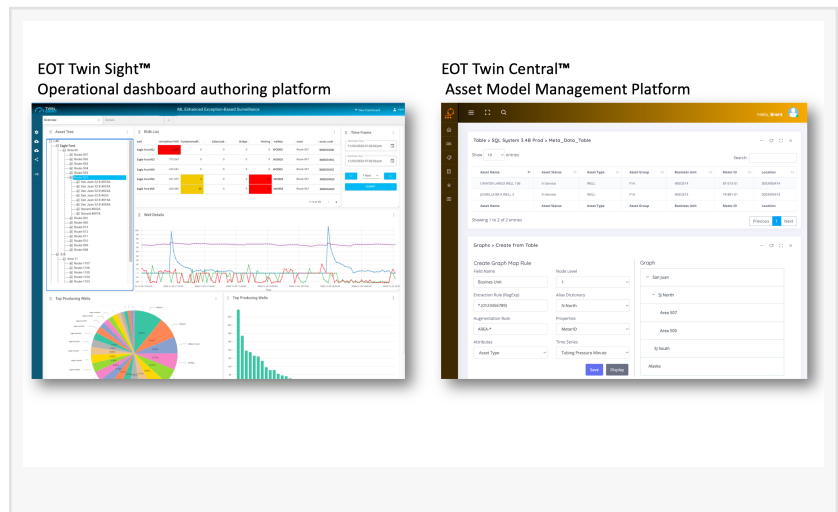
EOT Twin Sight™
Operational dashboard authoring platform

Asset Tree

Wells List

Time Frame

Well Details

Top Producing Wells

Top Producing Wells

EOT Twin Central™
Asset Model Management Platform

Hello, Bruno

Table » SQL System 3.4B Prod » Meta_Dono_Table

Show 10 entries

Search:

| Asset Name | Asset Status | Asset Type | Asset Group | Business Unit | Meter ID | Location |
|---|---|---|---|---|---|---|
| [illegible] | In Service | WELL | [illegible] | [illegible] | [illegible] | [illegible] |
| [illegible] | In Service | WELL | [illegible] | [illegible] | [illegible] | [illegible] |
| Asset Name | Asset Status | Asset Type | Asset Group | Business Unit | Meter ID | Location |

Showing 1 to 2 of 2 entries

Previous 1 Next

Graphs » Create from Table

Create Graph Map Rule

Field Name
Business Unit

Node Level
1

Extraction Rule (RegExp)
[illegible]

Alias Dictionary
SJ North

Augmentation Rule
AREA-*

Properties
MeterID

Attributes
Asset Type

Time Series
Tubing Pressure Minute

Save Display

Graph

San Juan

SJ North

Area 507

Area 509

SJ South

Alaska